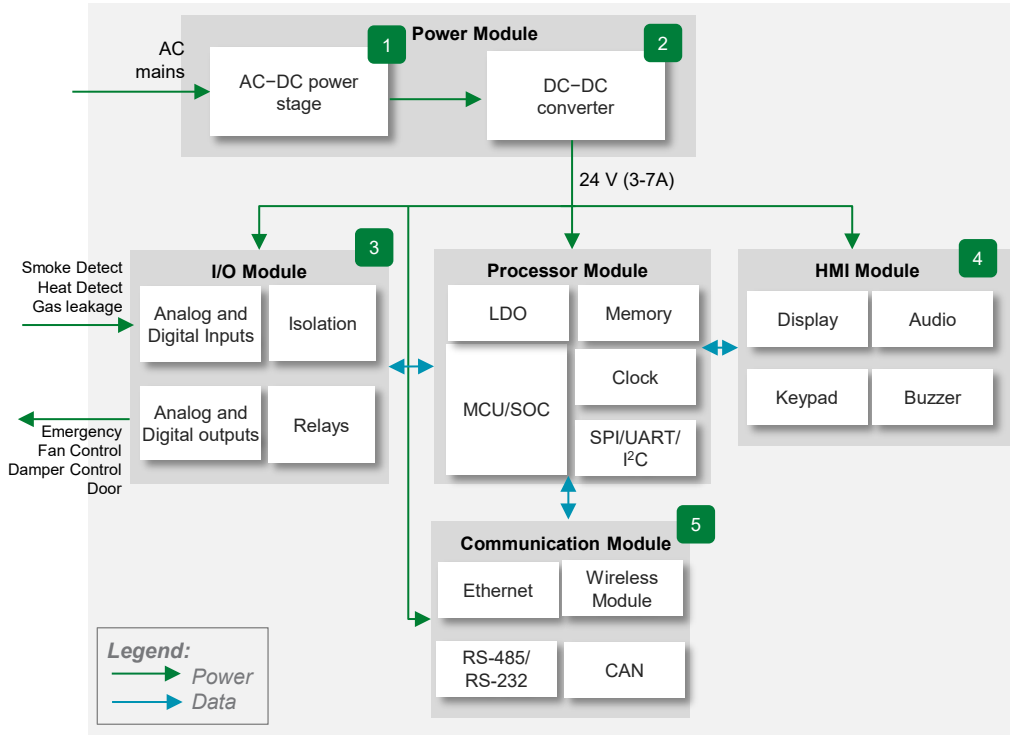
Power Module

1

2

AC mains

AC−DC power stage

DC−DC converter

24 V (3-7A)

3

I/O Module

Smoke Detect
Heat Detect
Gas leakage

Analog and Digital Inputs

Isolation

Analog and Digital outputs

Relays

Emergency
Fan Control
Damper Control
Door

Processor Module

LDO

Memory

MCU/SOC

Clock

SPI/UART/ $I^2C$

4

HMI Module

Display

Audio

Keypad

Buzzer

5

Communication Module

Ethernet

Wireless Module

RS-485/ RS-232

CAN

Legend:
Power
Data